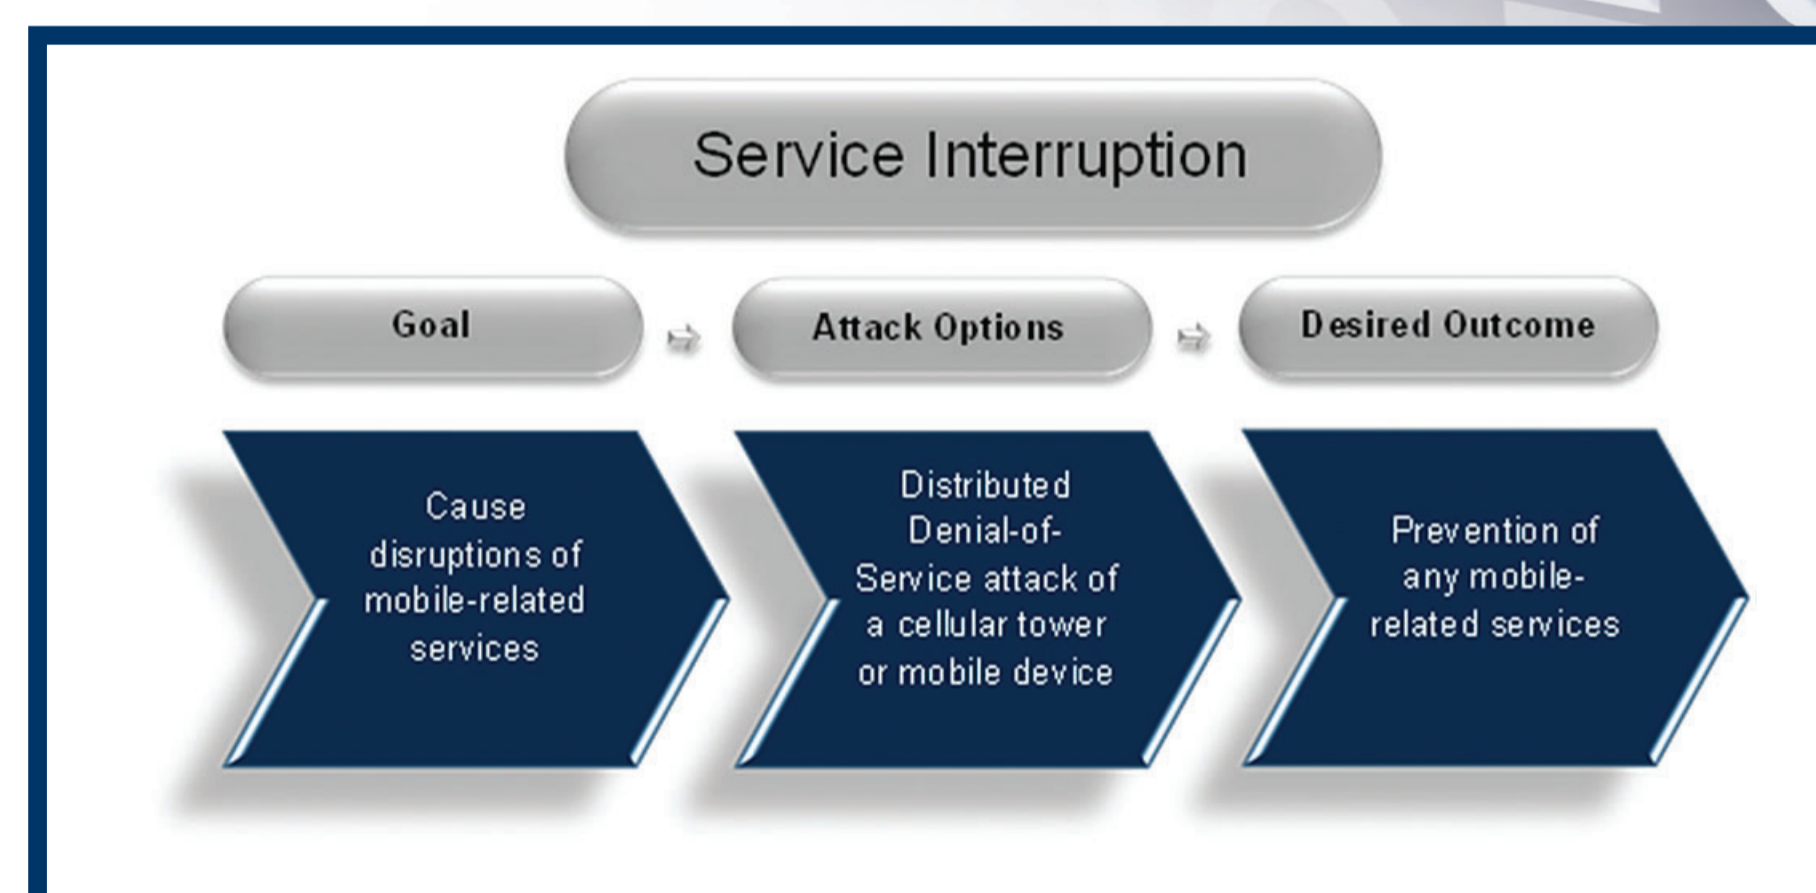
Service Interruption

Goal

Attack Options

Desired Outcome

Cause disruptions of mobile-related services

Distributed Denial-of-Service attack of a cellular tower or mobile device

Prevention of any mobile-related services